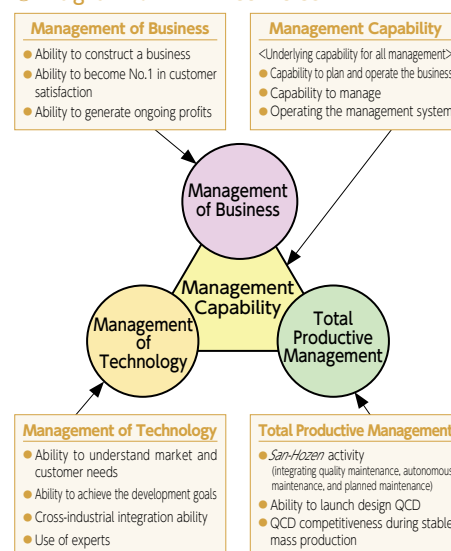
Management of Business

Ability to construct a business

Ability to become No.1 in customer satisfaction

Ability to generate ongoing profits

Management Capability

<Underlying capability for all management>

Capability to plan and operate the business

Capability to manage

Operating the management system

Management of Business

Management Capability

Management of Technology

Total Productive Management

Management of Technology

Ability to understand market and customer needs

Ability to achieve the development goals

Cross-industrial integration ability

Use of experts

Total Productive Management

*San-Hozen* activity (integrating quality maintenance, autonomous maintenance, and planned maintenance)

Ability to launch design QCD

QCD competitiveness during stable mass production